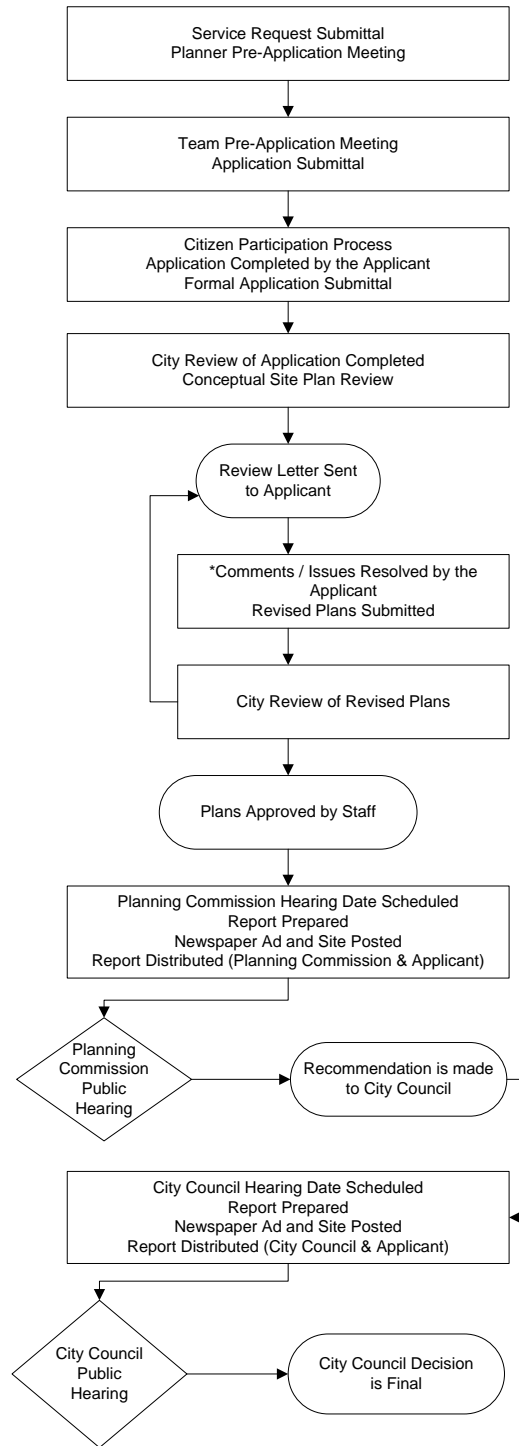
Service Request Submittal
Planner Pre-Application Meeting

Team Pre-Application Meeting
Application Submittal

Citizen Participation Process
Application Completed by the Applicant
Formal Application Submittal

City Review of Application Completed
Conceptual Site Plan Review

Review Letter Sent to Applicant

*Comments / Issues Resolved by the Applicant
Revised Plans Submitted

City Review of Revised Plans

Plans Approved by Staff

Planning Commission Hearing Date Scheduled
Report Prepared
Newspaper Ad and Site Posted
Report Distributed (Planning Commission & Applicant)

Planning Commission Public Hearing

Recommendation is made to City Council

City Council Hearing Date Scheduled
Report Prepared
Newspaper Ad and Site Posted
Report Distributed (City Council & Applicant)

City Council Public Hearing

City Council Decision is Final